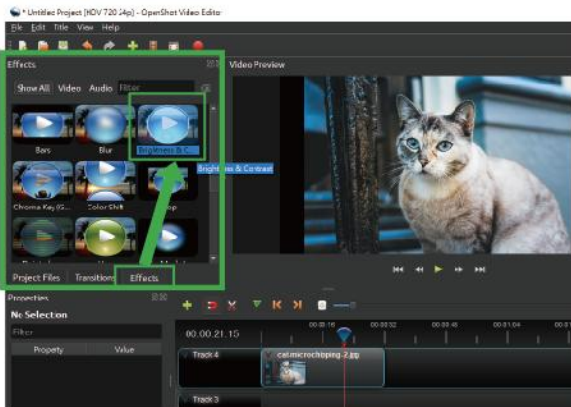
* Untitled Project [HDV 720 24p] - OpenShot Video Editor

File Edit Title View Help

Effects

Show All Video Audio Filter

Bars Blur Brightness & C

Brightness & Contrast

Chroma Key (G... Color Shift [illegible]op

Project Files Transitions Effects

Video Preview

Properties

No Selection

Filter

Property Value

00:00:21,15

00:00:16 00:00:32 00:00:48 00:01:04 00:01:20

Track 4

cat-microchipping-2.jpg

Track 3